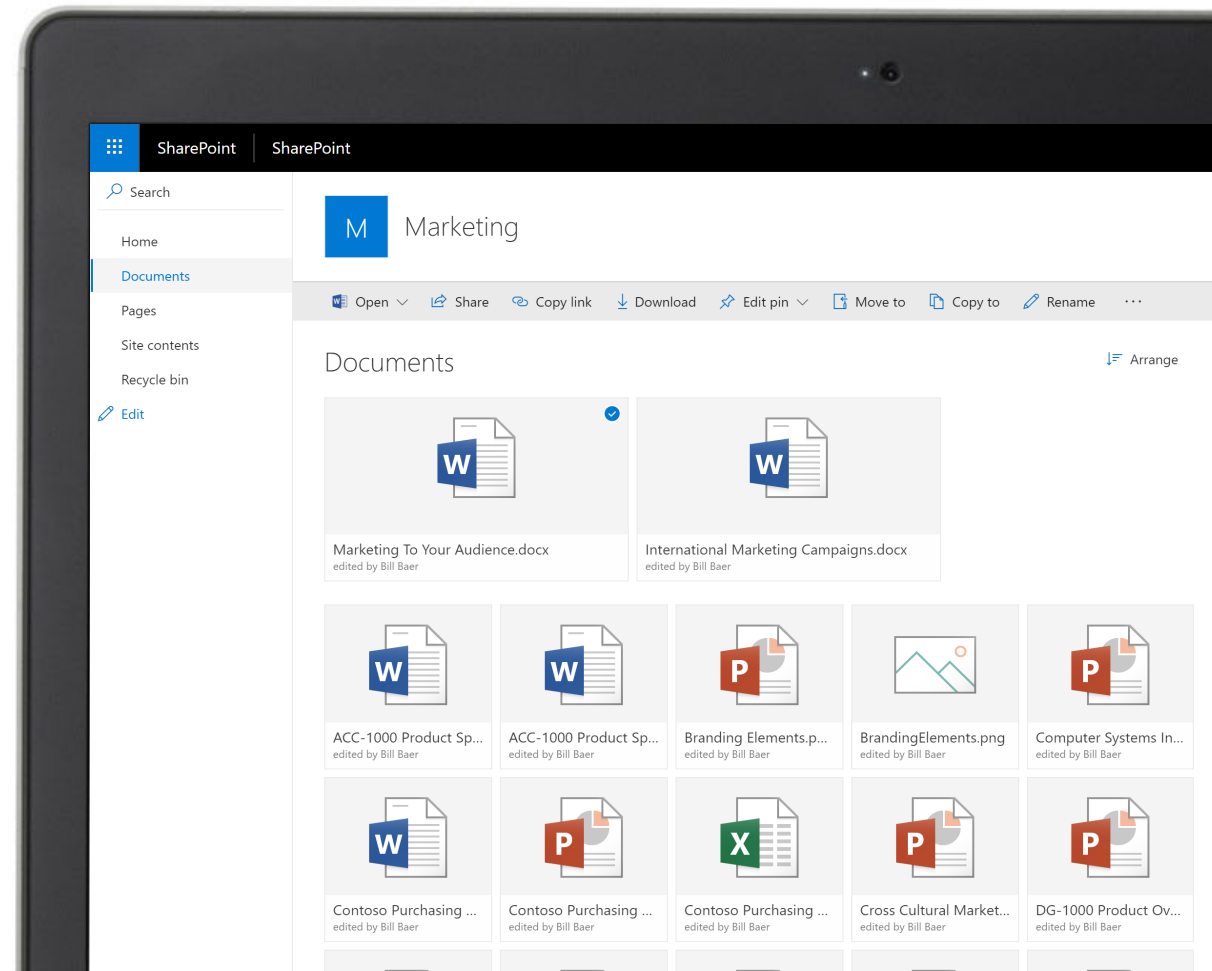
SharePoint | SharePoint

Search

Home

Documents

Pages

Site contents

Recycle bin

Edit

M

Marketing

Open Share Copy link Download Edit pin Move to Copy to Rename ···

Documents

Arrange

W

Marketing To Your Audience.docx
edited by Bill Baer

W

International Marketing Campaigns.docx
edited by Bill Baer

W

ACC-1000 Product Sp...
edited by Bill Baer

W

ACC-1000 Product Sp...
edited by Bill Baer

P

Branding Elements.p...
edited by Bill Baer

BrandingElements.png
edited by Bill Baer

P

Computer Systems In...
edited by Bill Baer

W

Contoso Purchasing ...
edited by Bill Baer

P

Contoso Purchasing ...
edited by Bill Baer

X

Contoso Purchasing ...
edited by Bill Baer

P

Cross Cultural Market...
edited by Bill Baer

P

DG-1000 Product Ov...
edited by Bill Baer